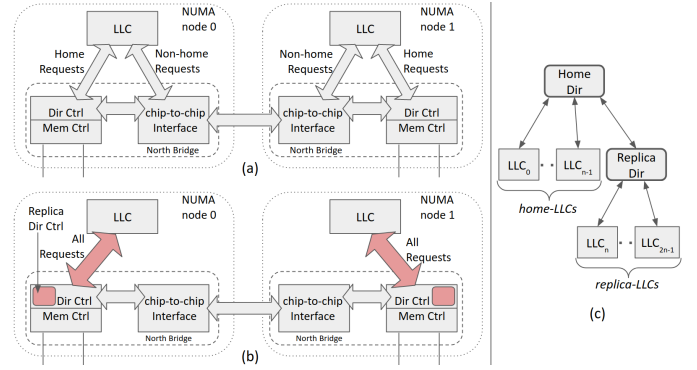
NUMA node 0

LLC

Home Requests

Non-home Requests

Dir Ctrl
Mem Ctrl

chip-to-chip Interface

North Bridge

NUMA node 1

LLC

Non-home Requests

Home Requests

chip-to-chip Interface

Dir Ctrl
Mem Ctrl

North Bridge

(a)

NUMA node 0

Replica Dir Ctrl

LLC

All Requests

Dir Ctrl
Mem Ctrl

chip-to-chip Interface

North Bridge

NUMA node 1

LLC

All Requests

chip-to-chip Interface

Dir Ctrl
Mem Ctrl

North Bridge

(b)

Home Dir

$LLC_0$ · · $LLC_{n-1}$

home-LLCs

Replica Dir

$LLC_n$ · · $LLC_{2n-1}$

replica-LLCs

(c)